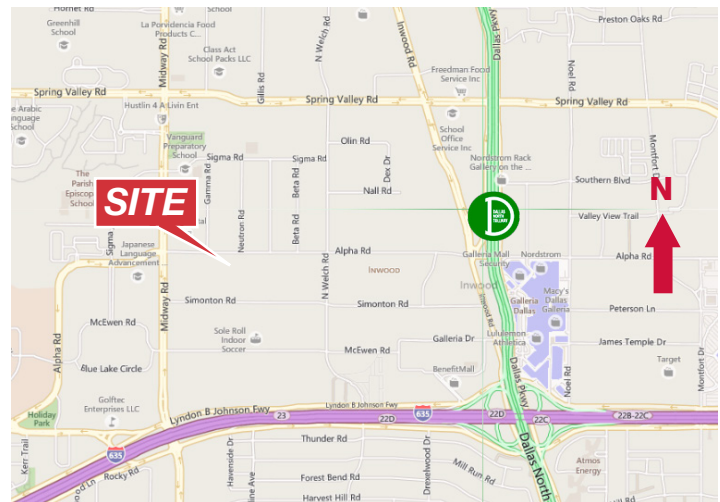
Hornet Rd
Greenhill School
La Providencia Food Products C...
School
Preston Oaks Rd
Class Act School Packs LLC
Midway Rd
Gillis Rd
N Welch Rd
Inwood Rd
Dallas North
Noel Rd
Freedman Food Service Inc
Spring Valley Rd
Spring Valley Rd
Spring Valley Rd
Arabic Language School
Hustlin 4 A-Livin Ent
Vanguard Preparatory School
School Office Service Inc
Olin Rd
Montfort Dr
Sigma Rd
Sigma Rd
Dex Dr
Nordstrom Rack Gallery on the ...
The Parish Episcopal School
Gamma Rd
Southern Blvd
Nall Rd
SITE
N
Valley View Trail
Neutron Rd
Beta Rd
Beta Rd
Japanese Language Advancement
Sigma Rd
Alpha Rd
Galleria Mall Security
Nordstrom
Alpha Rd
INWOOD
Inwood
Macy's Dallas Galleria
Galleria Dallas
Simonton Rd
Simonton Rd
Peterson Ln
McEwen Rd
Sole Roll Indoor Soccer
Alpha Rd
Lululemon Athletica
Galleria Dr
James Temple Dr
McEwen Rd
Dallas Pkwy
Noel Rd
Target
Blue Lake Circle
BenefitMall
Golftec Enterprises LLC
Holiday Park
Lyndon B Johnson Fwy
Lyndon B Johnson Fwy
23
22D
635
22D
22C
22B-22C
635
Thunder Rd
Kerr Trail
Havenside Dr
Atmos Energy
Rocky Rd
Forest Bend Rd
Drexelwood Dr
Mill Run Rd
Harvest Hill Rd